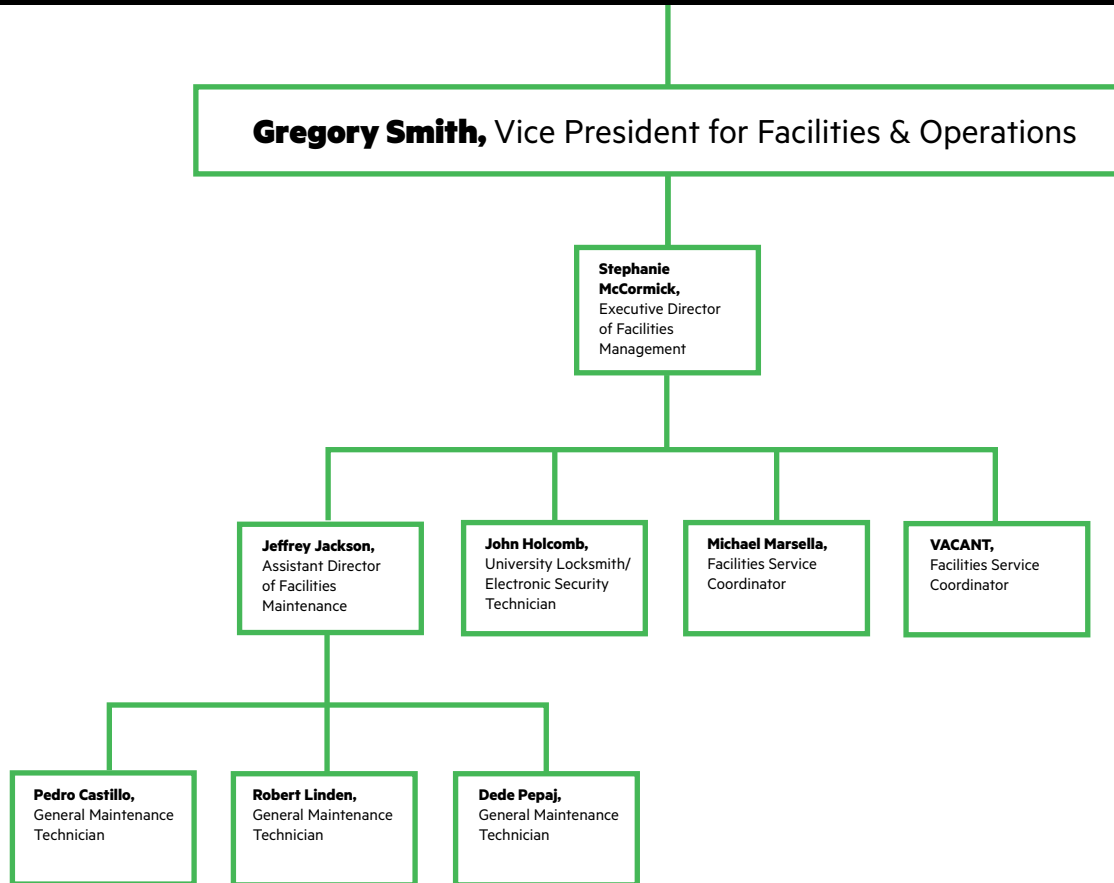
**Gregory Smith,** Vice President for Facilities & Operations

**Stephanie McCormick,** Executive Director of Facilities Management

**Jeffrey Jackson,** Assistant Director of Facilities Maintenance

**John Holcomb,** University Locksmith/ Electronic Security Technician

**Michael Marsella,** Facilities Service Coordinator

**VACANT,** Facilities Service Coordinator

**Pedro Castillo,** General Maintenance Technician

**Robert Linden,** General Maintenance Technician

**Dede Pepaj,** General Maintenance Technician